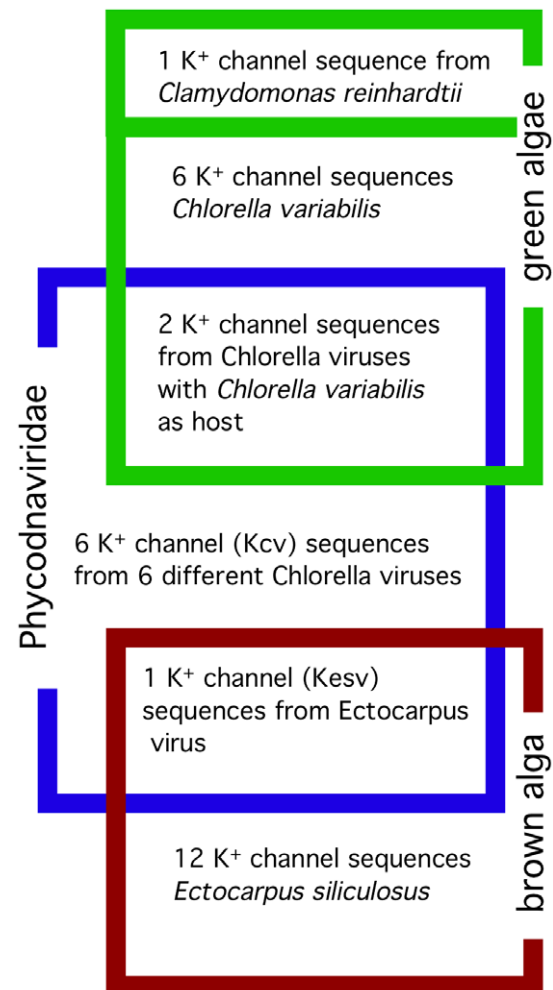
1 $K^+$ channel sequence from *Clamydomonas reinhardtii*

6 $K^+$ channel sequences *Chlorella variabilis*

green algae

2 $K^+$ channel sequences from Chlorella viruses with *Chlorella variabilis* as host

Phycodnaviridae

6 $K^+$ channel (Kcv) sequences from 6 different Chlorella viruses

1 $K^+$ channel (Kesv) sequences from Ectocarpus virus

12 $K^+$ channel sequences *Ectocarpus siliculosus*

brown alga